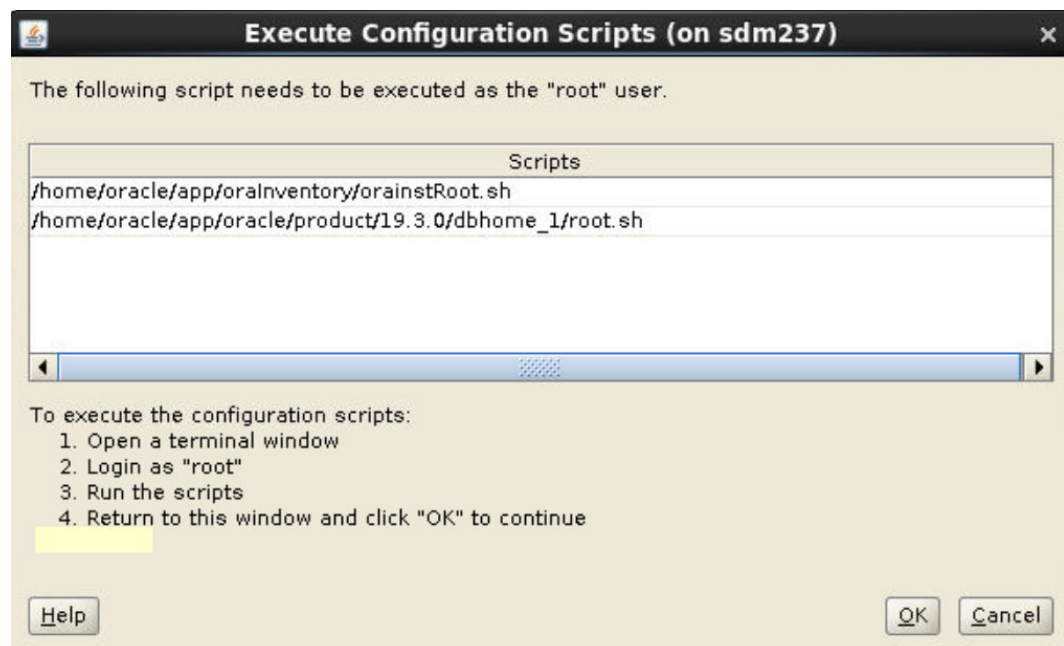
Execute Configuration Scripts (on sdm237)

The following script needs to be executed as the "root" user.

| Scripts |
|---|
| /home/oracle/app/oraInventory/orainstRoot.sh |
| /home/oracle/app/oracle/product/19.3.0/dbhome_1/root.sh |

To execute the configuration scripts:
1. Open a terminal window
2. Login as "root"
3. Run the scripts
4. Return to this window and click "OK" to continue

Help

OK Cancel